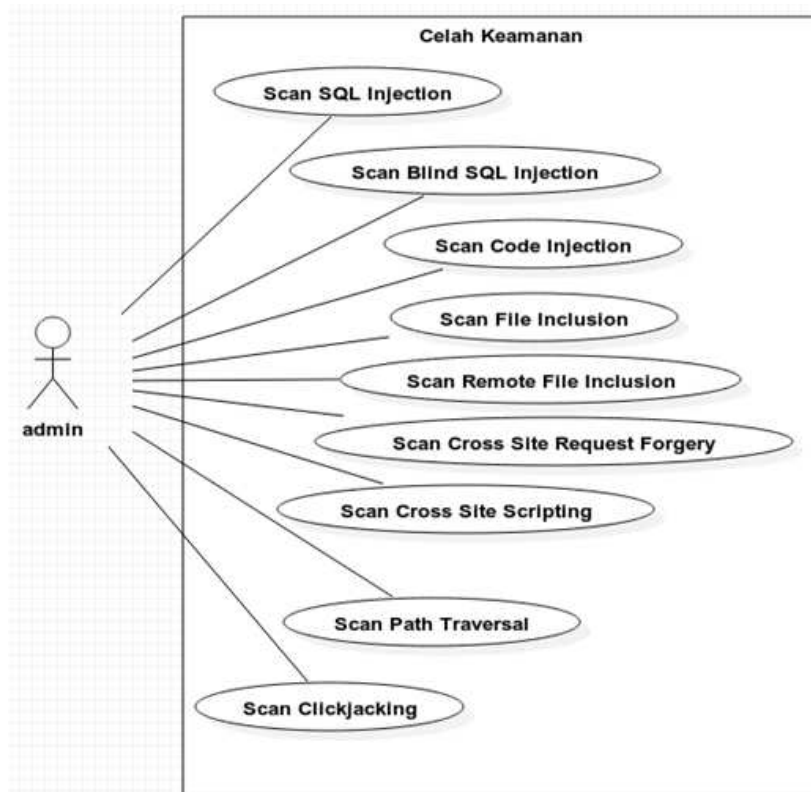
Celah Keamanan

Scan SQL Injection

Scan Blind SQL Injection

Scan Code Injection

Scan File Inclusion

Scan Remote File Inclusion

Scan Cross Site Request Forgery

Scan Cross Site Scripting

Scan Path Traversal

Scan Clickjacking

admin